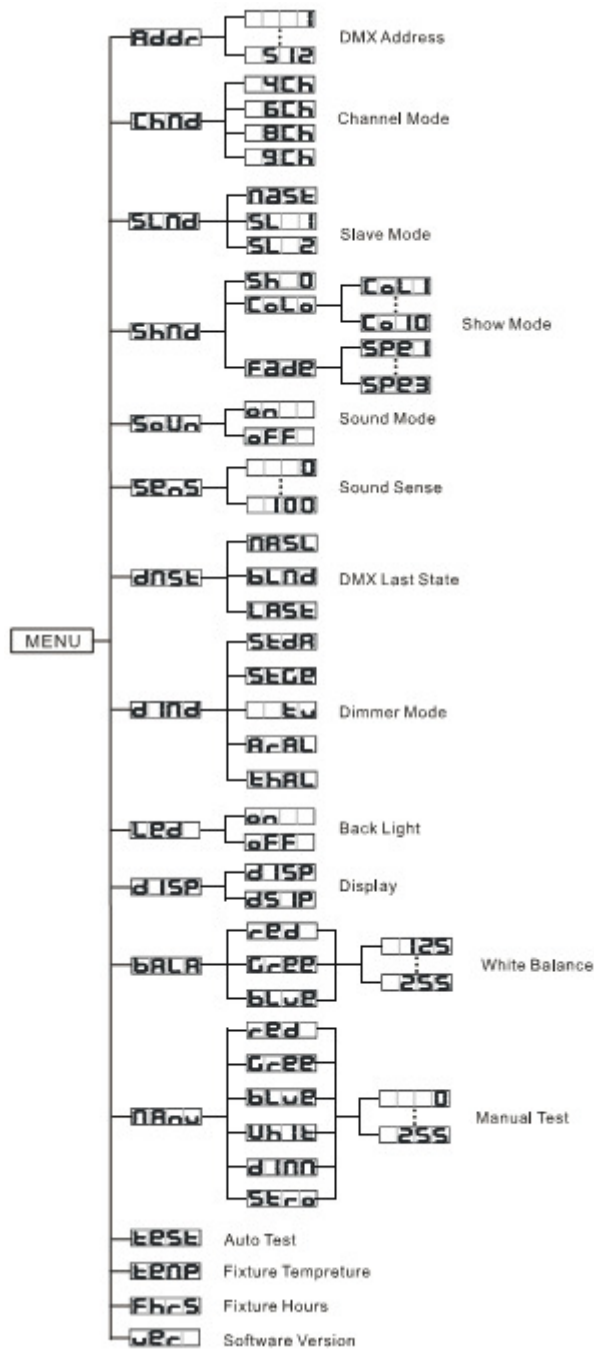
MENU

Addr
1
512
DMX Address

ChMd
4Ch
6Ch
8Ch
9Ch
Channel Mode

SLMd
MASt
SL 1
SL 2
Slave Mode

ShMd
Sh 0
CoLo
CoL1
Co10
FAdE
SPE1
SPE3
Show Mode

SoUn
on
oFF
Sound Mode

SEnS
0
100
Sound Sense

dMSt
MASL
bLMd
LASt
DMX Last State

d1Md
StdA
StGE
tv
ArAL
ThAL
Dimmer Mode

LEd
on
oFF
Back Light

d1SP
d1SP
dS1P
Display

bALA
rEd
GrEE
bLuE
125
255
White Balance

MAnu
rEd
GrEE
bLuE
Uh1t
d1MM
StrO
0
255
Manual Test

tESt Auto Test
tEMP Fixture Tempreture
FhrS Fixture Hours
uEr Software Version